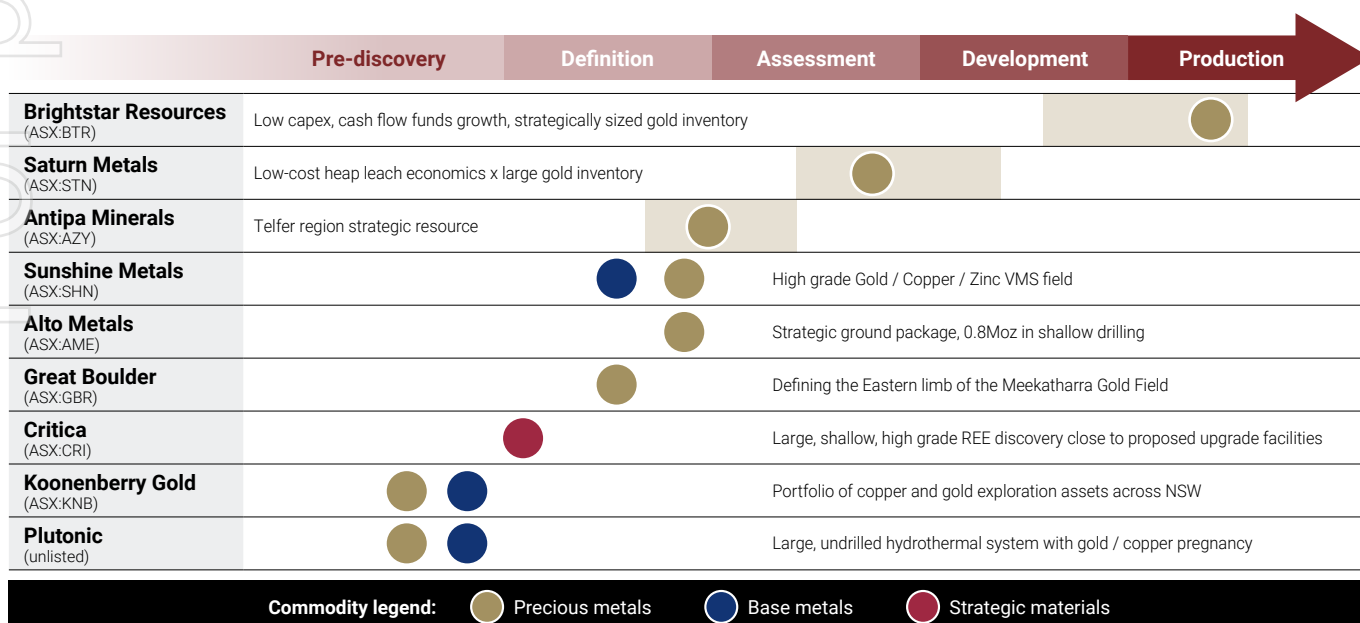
Pre-discovery | Definition | Assessment | Development | Production

| | |
|---|---|
| **Brightstar Resources** (ASX:BTR) | Low capex, cash flow funds growth, strategically sized gold inventory |
| **Saturn Metals** (ASX:STN) | Low-cost heap leach economics x large gold inventory |
| **Antipa Minerals** (ASX:AZY) | Telfer region strategic resource |
| **Sunshine Metals** (ASX:SHN) | High grade Gold / Copper / Zinc VMS field |
| **Alto Metals** (ASX:AME) | Strategic ground package, 0.8Moz in shallow drilling |
| **Great Boulder** (ASX:GBR) | Defining the Eastern limb of the Meekatharra Gold Field |
| **Critica** (ASX:CRI) | Large, shallow, high grade REE discovery close to proposed upgrade facilities |
| **Koonenberry Gold** (ASX:KNB) | Portfolio of copper and gold exploration assets across NSW |
| **Plutonic** (unlisted) | Large, undrilled hydrothermal system with gold / copper pregnancy |

**Commodity legend:** Precious metals Base metals Strategic materials